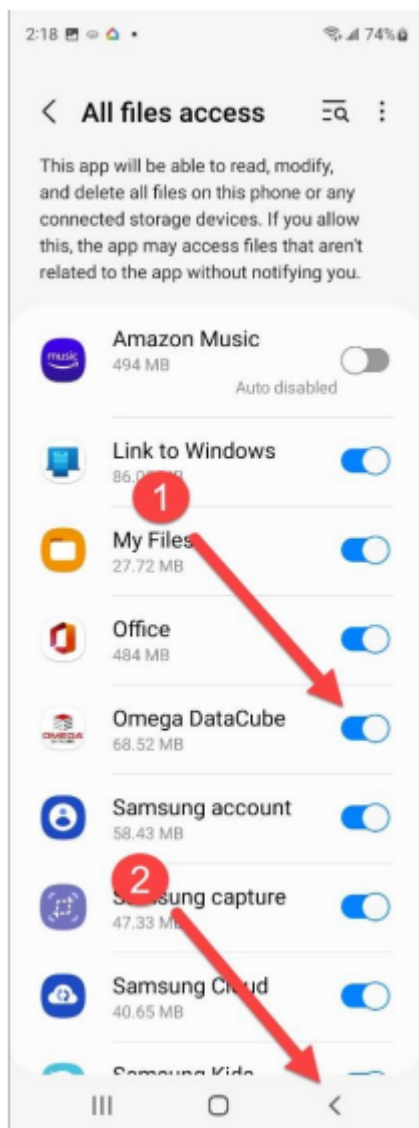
2:18 74%

All files access

This app will be able to read, modify, and delete all files on this phone or any connected storage devices. If you allow this, the app may access files that aren't related to the app without notifying you.

music
Amazon Music
494 MB
Auto disabled

Link to Windows
86.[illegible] MB

1

My Files
27.72 MB

Office
484 MB

OMEGA
Omega DataCube
68.52 MB

Samsung account
58.43 MB

2

Samsung capture
47.33 MB

Samsung Cloud
40.65 MB

Samsung Kids